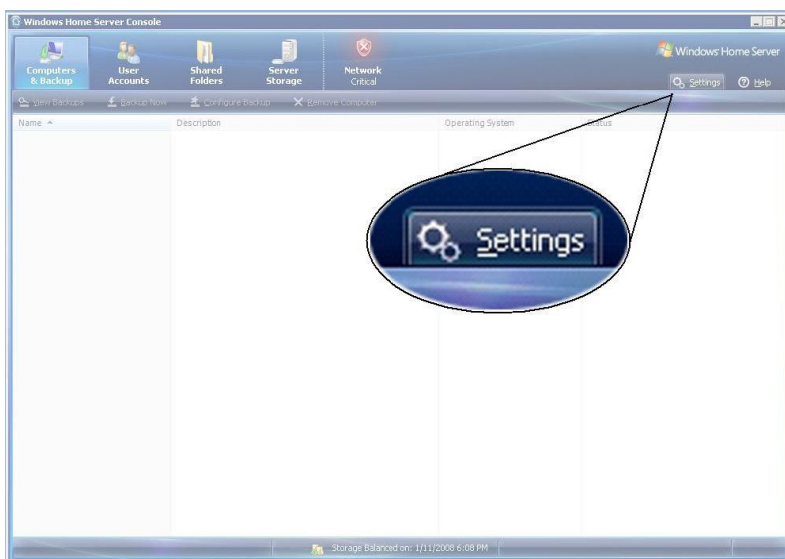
Windows Home Server Console

Computers & Backup

User Accounts

Shared Folders

Server Storage

Network Critical

Windows Home Server

Settings

Help

View Backups

Backup Now

Configure Backup

Remove Computer

Name

Description

Operating System

Status

Settings

Storage Balanced on: 1/11/2008 6:08 PM